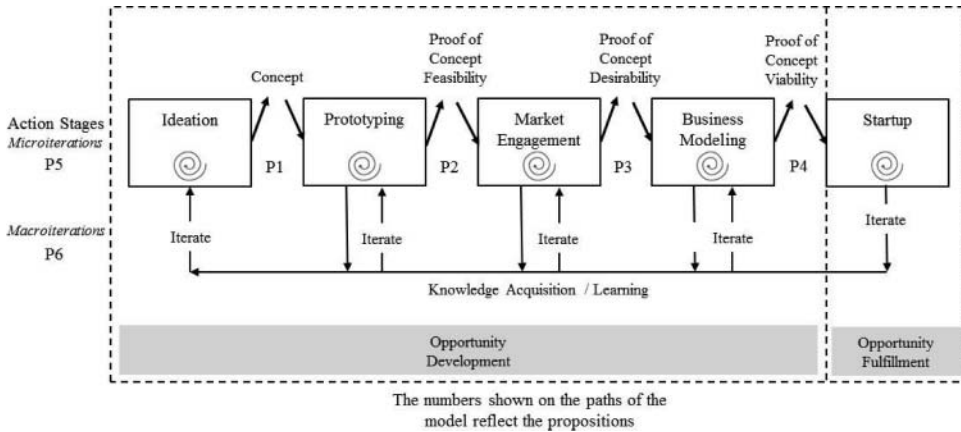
Action Stages
Microiterations
P5

Macroiterations
P6

Concept

Proof of Concept Feasibility

Proof of Concept Desirability

Proof of Concept Viability

Ideation

P1

Prototyping

P2

Market Engagement

P3

Business Modeling

P4

Startup

Iterate

Iterate

Iterate

Iterate

Iterate

Knowledge Acquisition / Learning

Opportunity Development

Opportunity Fulfillment

The numbers shown on the paths of the model reflect the propositions